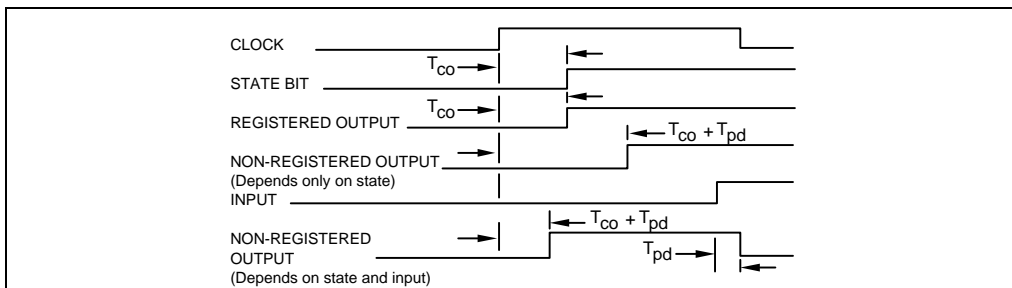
CLOCK

$T_{co}$

STATE BIT

$T_{co}$

REGISTERED OUTPUT

$T_{co} + T_{pd}$

NON-REGISTERED OUTPUT
(Depends only on state)

INPUT

$T_{co} + T_{pd}$

NON-REGISTERED OUTPUT
(Depends on state and input)

$T_{pd}$